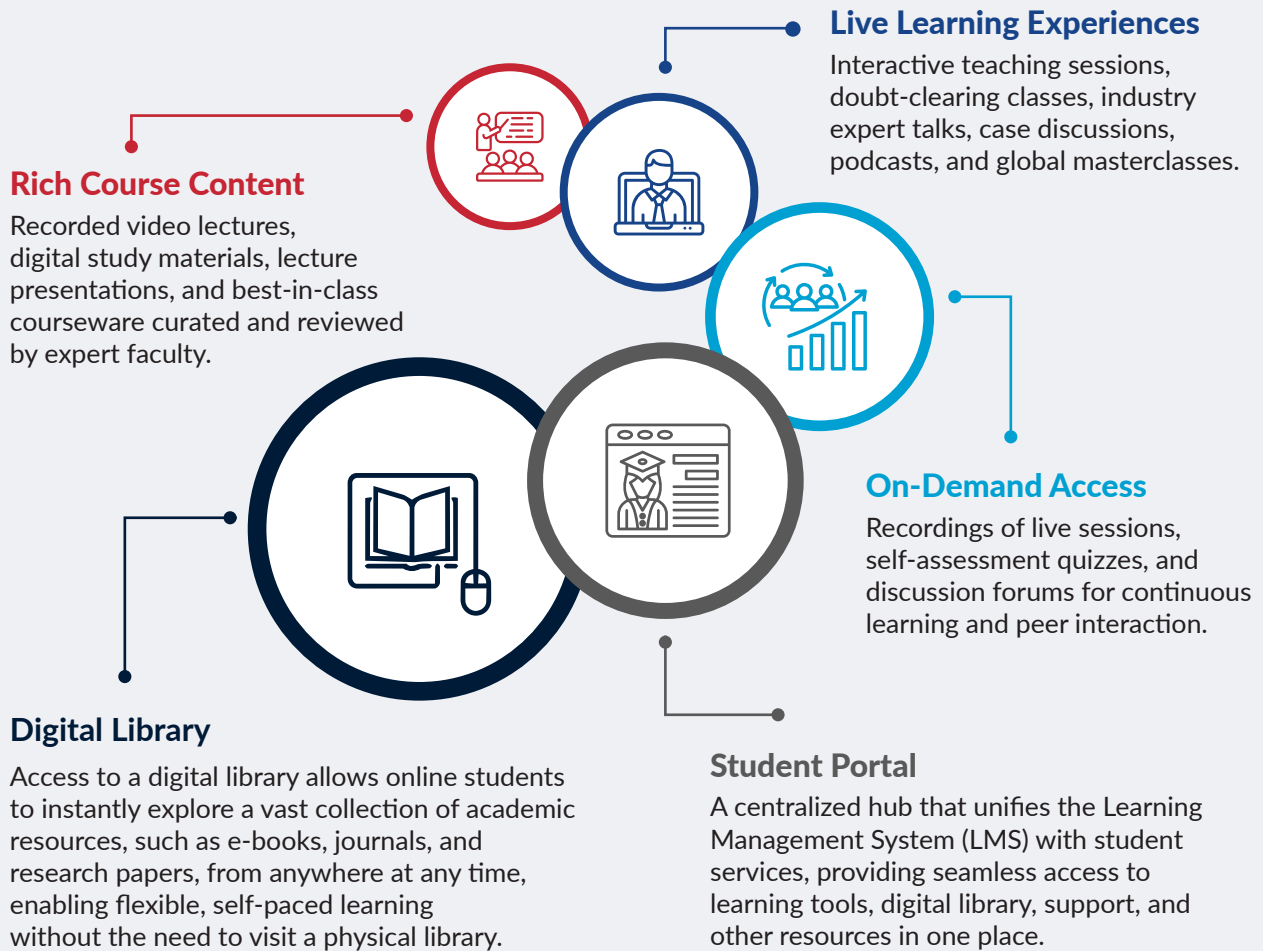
Live Learning Experiences

Interactive teaching sessions, doubt-clearing classes, industry expert talks, case discussions, podcasts, and global masterclasses.

Rich Course Content

Recorded video lectures, digital study materials, lecture presentations, and best-in-class courseware curated and reviewed by expert faculty.

On-Demand Access

Recordings of live sessions, self-assessment quizzes, and discussion forums for continuous learning and peer interaction.

Digital Library

Access to a digital library allows online students to instantly explore a vast collection of academic resources, such as e-books, journals, and research papers, from anywhere at any time, enabling flexible, self-paced learning without the need to visit a physical library.

Student Portal

A centralized hub that unifies the Learning Management System (LMS) with student services, providing seamless access to learning tools, digital library, support, and other resources in one place.